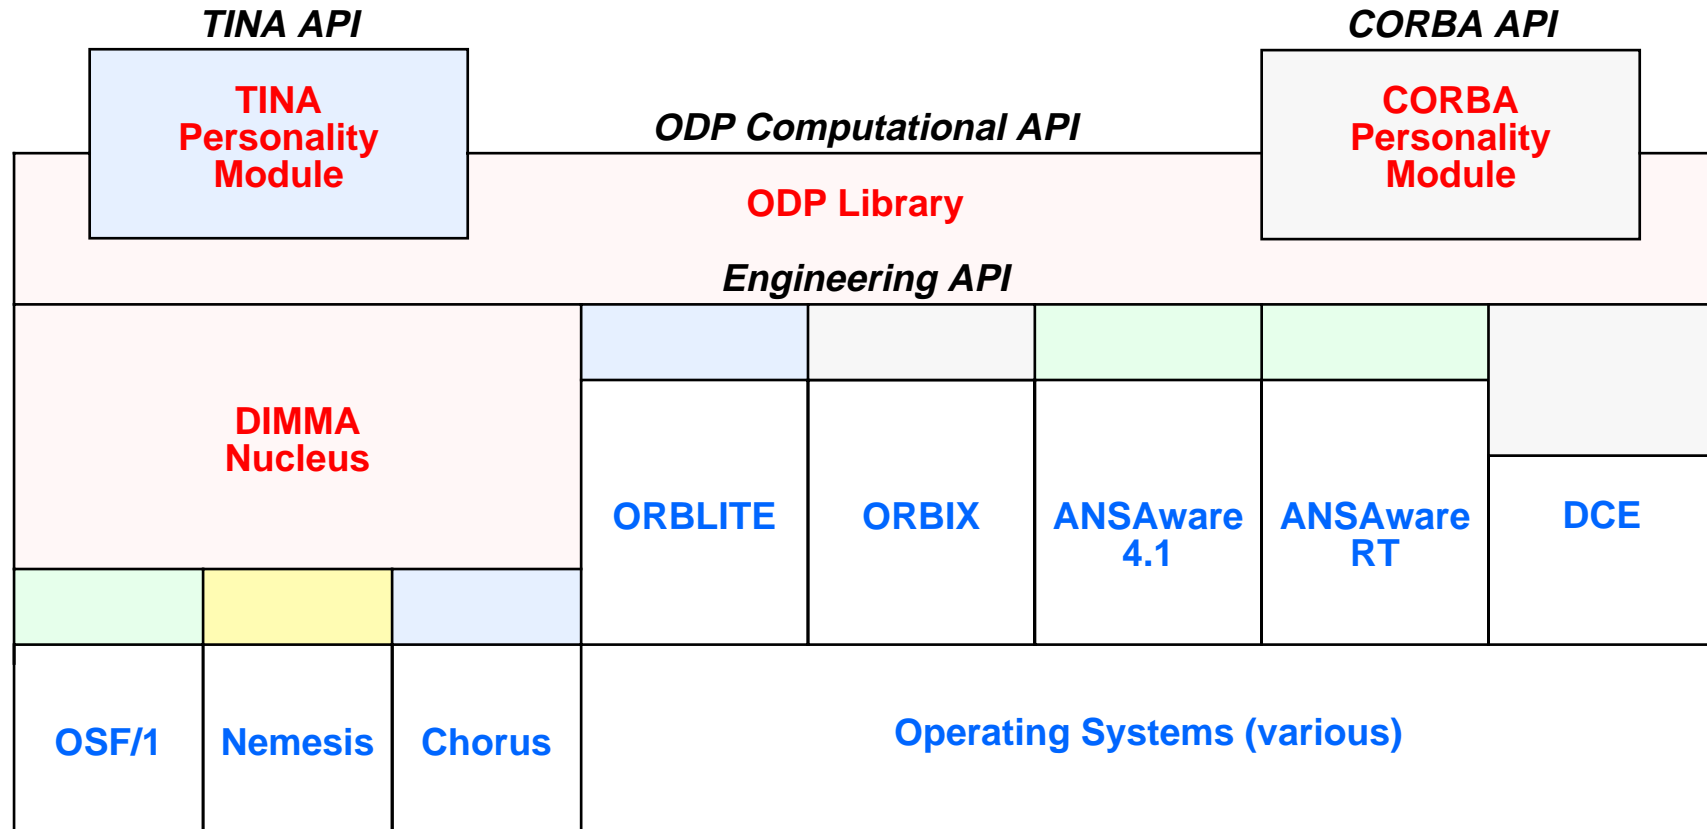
TINA API

CORBA API

TINA Personality Module

ODP Computational API

CORBA Personality Module

ODP Library

Engineering API

DIMMA Nucleus

ORBLITE

ORBIX

ANSAware 4.1

ANSAware RT

DCE

OSF/1

Nemesis

Chorus

Operating Systems (various)